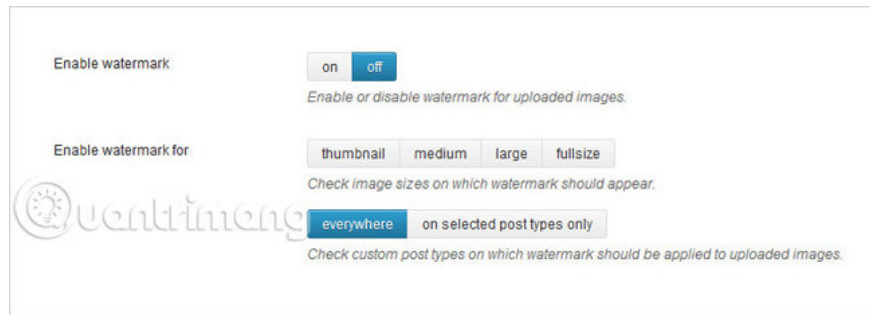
Enable watermark

on off

Enable or disable watermark for uploaded images.

Enable watermark for

thumbnail medium large fullsize

Check image sizes on which watermark should appear.

Quantrimang

everywhere on selected post types only

Check custom post types on which watermark should be applied to uploaded images.